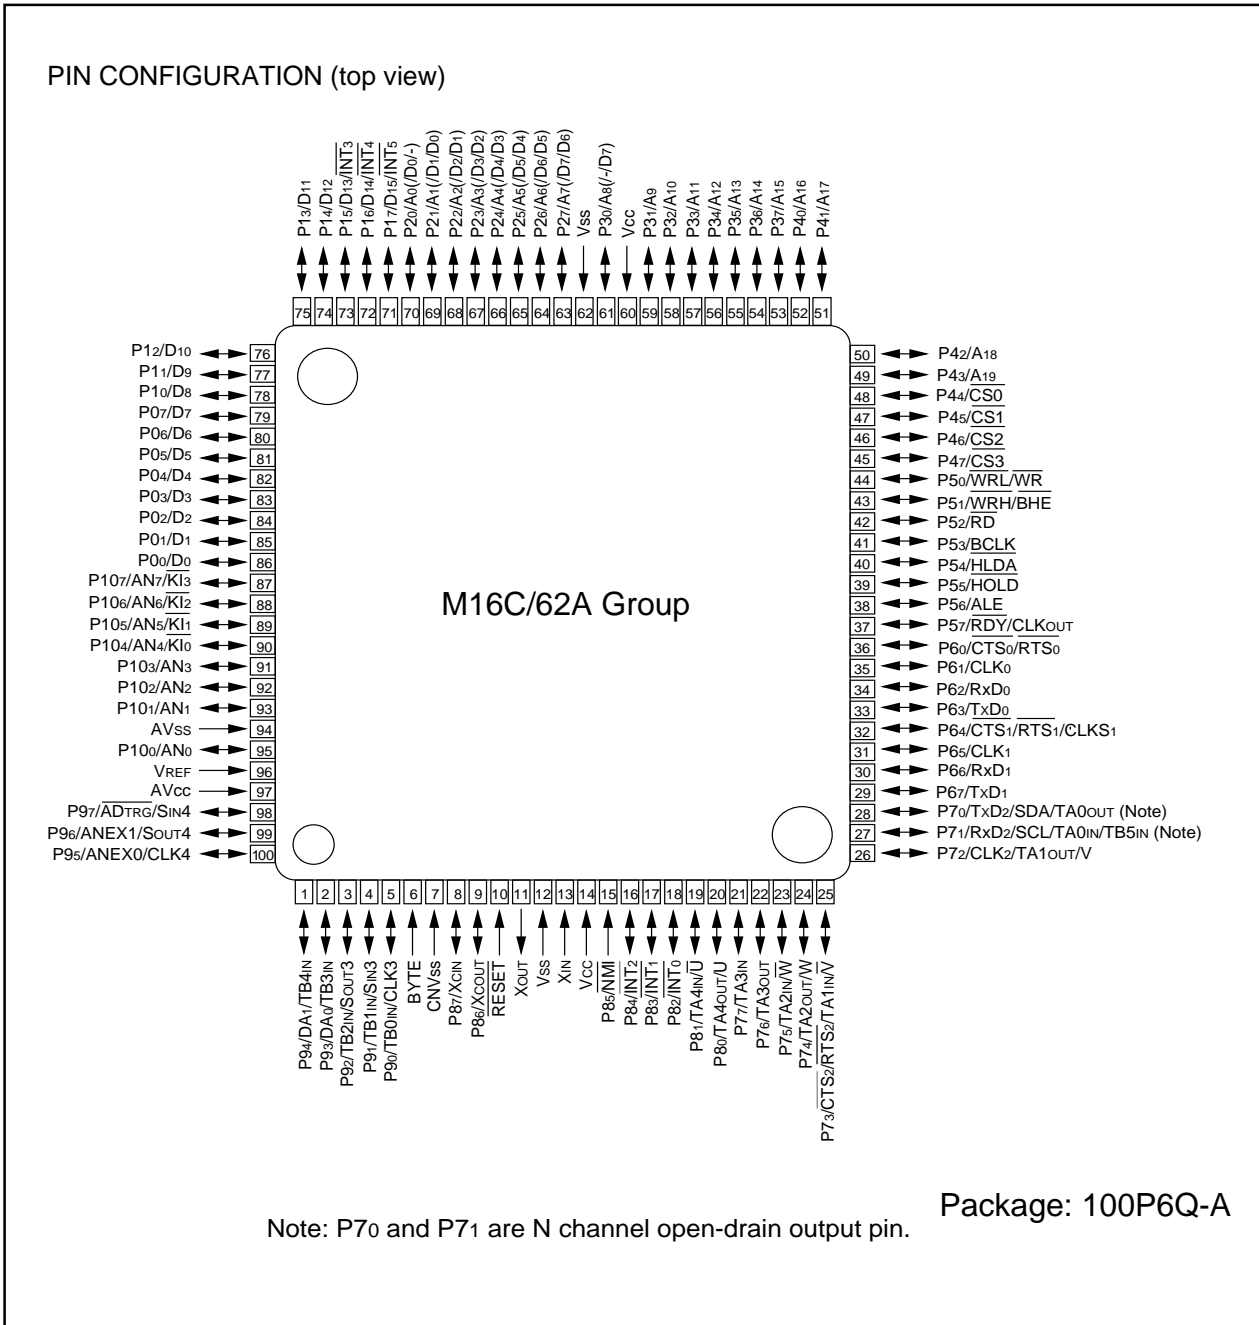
PIN CONFIGURATION (top view)

P1$_3$/D$_{11}$
P1$_4$/D$_{12}$
P1$_5$/D$_{13}$/$\overline{INT_3}$
P1$_6$/D$_{14}$/$\overline{INT_4}$
P1$_7$/D$_{15}$/$\overline{INT_5}$
P2$_0$/A$_0$(/D$_0$/-)
P2$_1$/A$_1$(/D$_1$/D$_0$)
P2$_2$/A$_2$(/D$_2$/D$_1$)
P2$_3$/A$_3$(/D$_3$/D$_2$)
P2$_4$/A$_4$(/D$_4$/D$_3$)
P2$_5$/A$_5$(/D$_5$/D$_4$)
P2$_6$/A$_6$(/D$_6$/D$_5$)
P2$_7$/A$_7$(/D$_7$/D$_6$)
Vss
P3$_0$/A$_8$(/-/D$_7$)
Vcc
P3$_1$/A$_9$
P3$_2$/A$_{10}$
P3$_3$/A$_{11}$
P3$_4$/A$_{12}$
P3$_5$/A$_{13}$
P3$_6$/A$_{14}$
P3$_7$/A$_{15}$
P4$_0$/A$_{16}$
P4$_1$/A$_{17}$

75 74 73 72 71 70 69 68 67 66 65 64 63 62 61 60 59 58 57 56 55 54 53 52 51

P1$_2$/D$_{10}$ 76
P1$_1$/D$_9$ 77
P1$_0$/D$_8$ 78
P0$_7$/D$_7$ 79
P0$_6$/D$_6$ 80
P0$_5$/D$_5$ 81
P0$_4$/D$_4$ 82
P0$_3$/D$_3$ 83
P0$_2$/D$_2$ 84
P0$_1$/D$_1$ 85
P0$_0$/D$_0$ 86
P10$_7$/AN$_7$/$\overline{KI_3}$ 87
P10$_6$/AN$_6$/$\overline{KI_2}$ 88
P10$_5$/AN$_5$/$\overline{KI_1}$ 89
P10$_4$/AN$_4$/$\overline{KI_0}$ 90
P10$_3$/AN$_3$ 91
P10$_2$/AN$_2$ 92
P10$_1$/AN$_1$ 93
AVss 94
P10$_0$/AN$_0$ 95
VREF 96
AVcc 97
P9$_7$/$\overline{ADTRG}$/SIN4 98
P9$_6$/ANEX1/SOUT4 99
P9$_5$/ANEX0/CLK4 100

M16C/62A Group

50 P4$_2$/A$_{18}$
49 P4$_3$/A$_{19}$
48 P4$_4$/$\overline{CS0}$
47 P4$_5$/$\overline{CS1}$
46 P4$_6$/$\overline{CS2}$
45 P4$_7$/$\overline{CS3}$
44 P5$_0$/$\overline{WRL}$/$\overline{WR}$
43 P5$_1$/$\overline{WRH}$/$\overline{BHE}$
42 P5$_2$/$\overline{RD}$
41 P5$_3$/BCLK
40 P5$_4$/$\overline{HLDA}$
39 P5$_5$/$\overline{HOLD}$
38 P5$_6$/ALE
37 P5$_7$/$\overline{RDY}$/CLKOUT
36 P6$_0$/$\overline{CTS_0}$/$\overline{RTS_0}$
35 P6$_1$/CLK$_0$
34 P6$_2$/RxD$_0$
33 P6$_3$/TxD$_0$
32 P6$_4$/$\overline{CTS_1}$/$\overline{RTS_1}$/CLKS$_1$
31 P6$_5$/CLK$_1$
30 P6$_6$/RxD$_1$
29 P6$_7$/TxD$_1$
28 P7$_0$/TxD$_2$/SDA/TA0OUT (Note)
27 P7$_1$/RxD$_2$/SCL/TA0IN/TB5IN (Note)
26 P7$_2$/CLK$_2$/TA1OUT/V

1 2 3 4 5 6 7 8 9 10 11 12 13 14 15 16 17 18 19 20 21 22 23 24 25

P9$_4$/DA$_1$/TB4IN
P9$_3$/DA$_0$/TB3IN
P9$_2$/TB2IN/SOUT3
P9$_1$/TB1IN/SIN3
P9$_0$/TB0IN/CLK3
BYTE
CNVss
P8$_7$/XCIN
P8$_6$/XCOUT
$\overline{RESET}$
XOUT
Vss
XIN
Vcc
P8$_5$/$\overline{NMI}$
P8$_4$/$\overline{INT_2}$
P8$_3$/$\overline{INT_1}$
P8$_2$/$\overline{INT_0}$
P8$_1$/TA4IN/$\overline{U}$
P8$_0$/TA4OUT/U
P7$_7$/TA3IN
P7$_6$/TA3OUT
P7$_5$/TA2IN/$\overline{W}$
P7$_4$/TA2OUT/W
P7$_3$/$\overline{CTS_2}$/$\overline{RTS_2}$/TA1IN/$\overline{V}$

Note: P7$_0$ and P7$_1$ are N channel open-drain output pin.

Package: 100P6Q-A